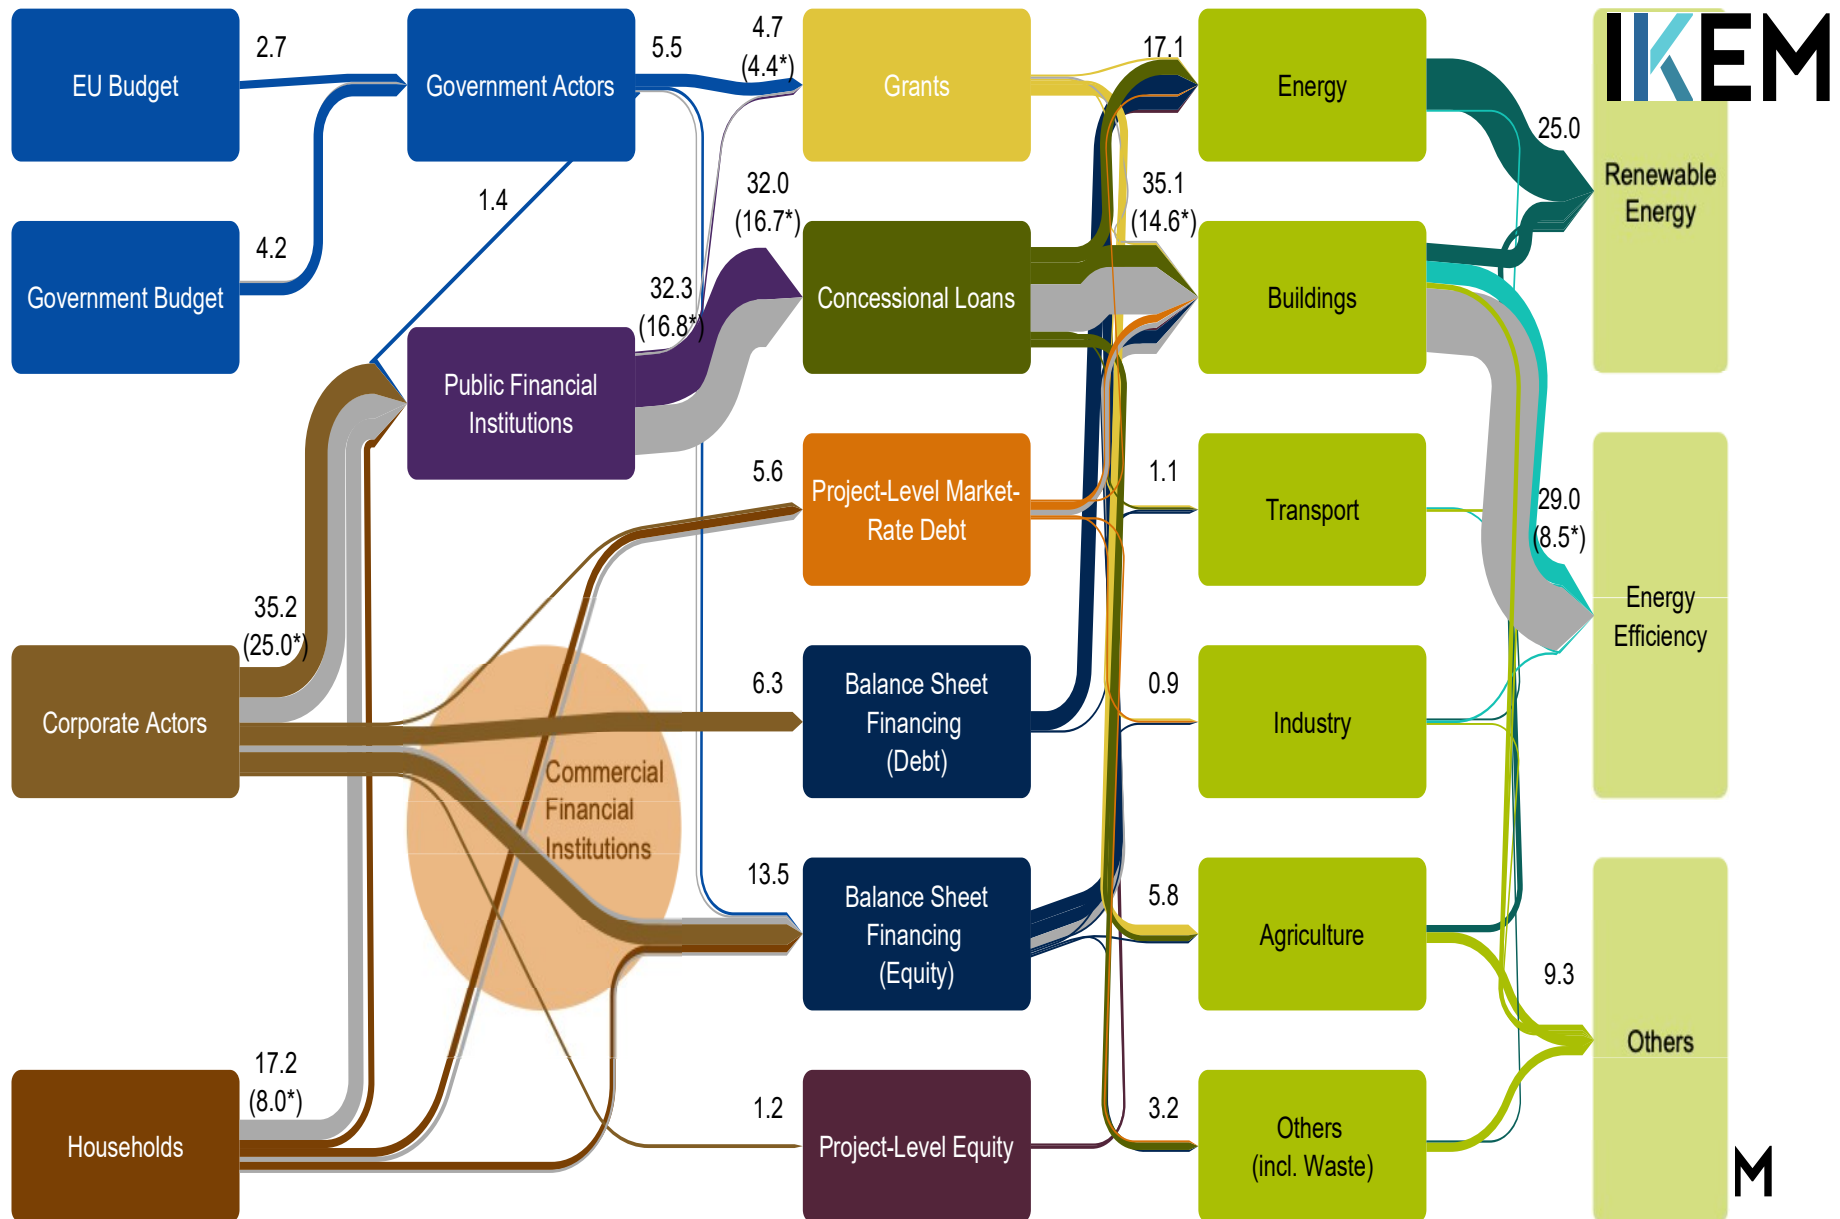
IKEM

EU Budget

2.7

Government Actors

5.5

4.7
(4.4*)

Grants

17.1

Energy

25.0

Renewable Energy

Government Budget

4.2

1.4

32.0
(16.7*)

Concessional Loans

35.1
(14.6*)

Buildings

Public Financial Institutions

32.3
(16.8*)

5.6

Project-Level Market-Rate Debt

1.1

Transport

29.0
(8.5*)

Energy Efficiency

35.2
(25.0*)

Corporate Actors

6.3

Balance Sheet Financing (Debt)

0.9

Industry

Commercial Financial Institutions

13.5

Balance Sheet Financing (Equity)

5.8

Agriculture

9.3

Others

17.2
(8.0*)

Households

1.2

Project-Level Equity

3.2

Others (incl. Waste)

M